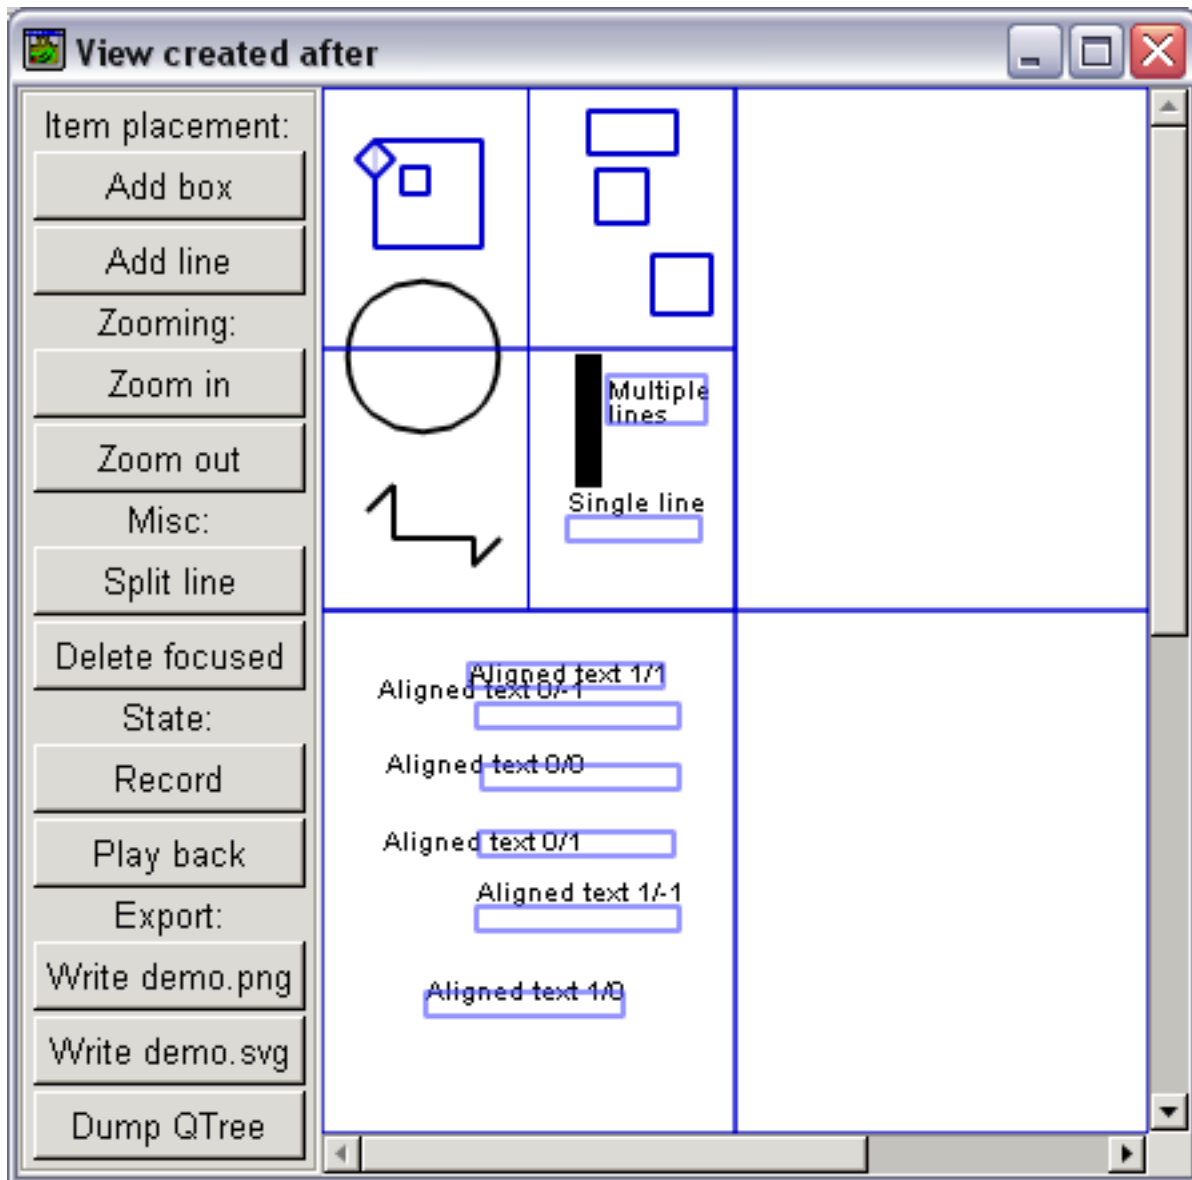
View created after

Item placement:
Add box
Add line
Zooming:
Zoom in
Zoom out
Misc:
Split line
Delete focused
State:
Record
Play back
Export:
Write demo.png
Write demo.svg
Dump QTree

Multiple lines
Single line
Aligned text 1/1
Aligned text 0/-1
Aligned text 0/0
Aligned text 0/1
Aligned text 1/-1
Aligned text 1/0